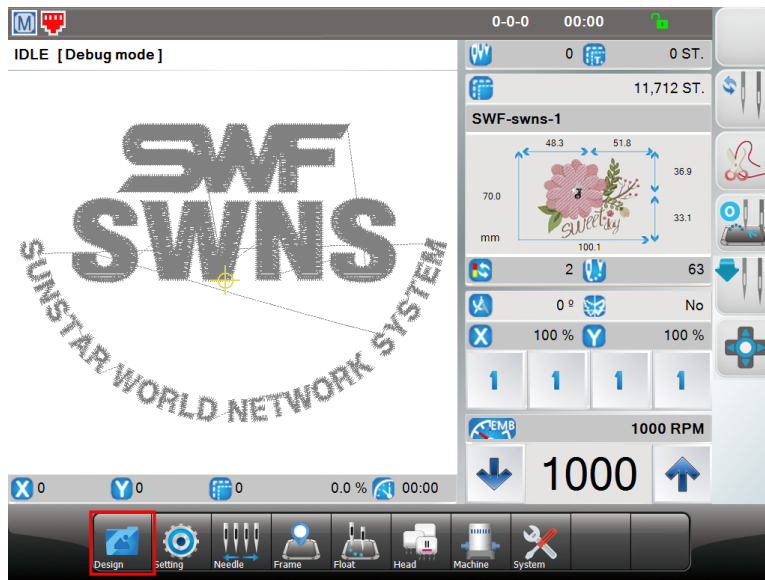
M

0-0-0 00:00

IDLE [ Debug mode ]

SWF
SWNS
SUNSTAR WORLD NETWORK SYSTEM

0 0 ST.

11,712 ST.

SWF-swns-1

48.3 51.8
36.9
70.0
33.1
mm
100.1

2 63

0 º No

X 100 % Y 100 %

1 1 1 1

EMB 1000 RPM

1000

X 0 Y 0 0 0.0 % 00:00

Design Setting Needle Frame Float Head Machine System